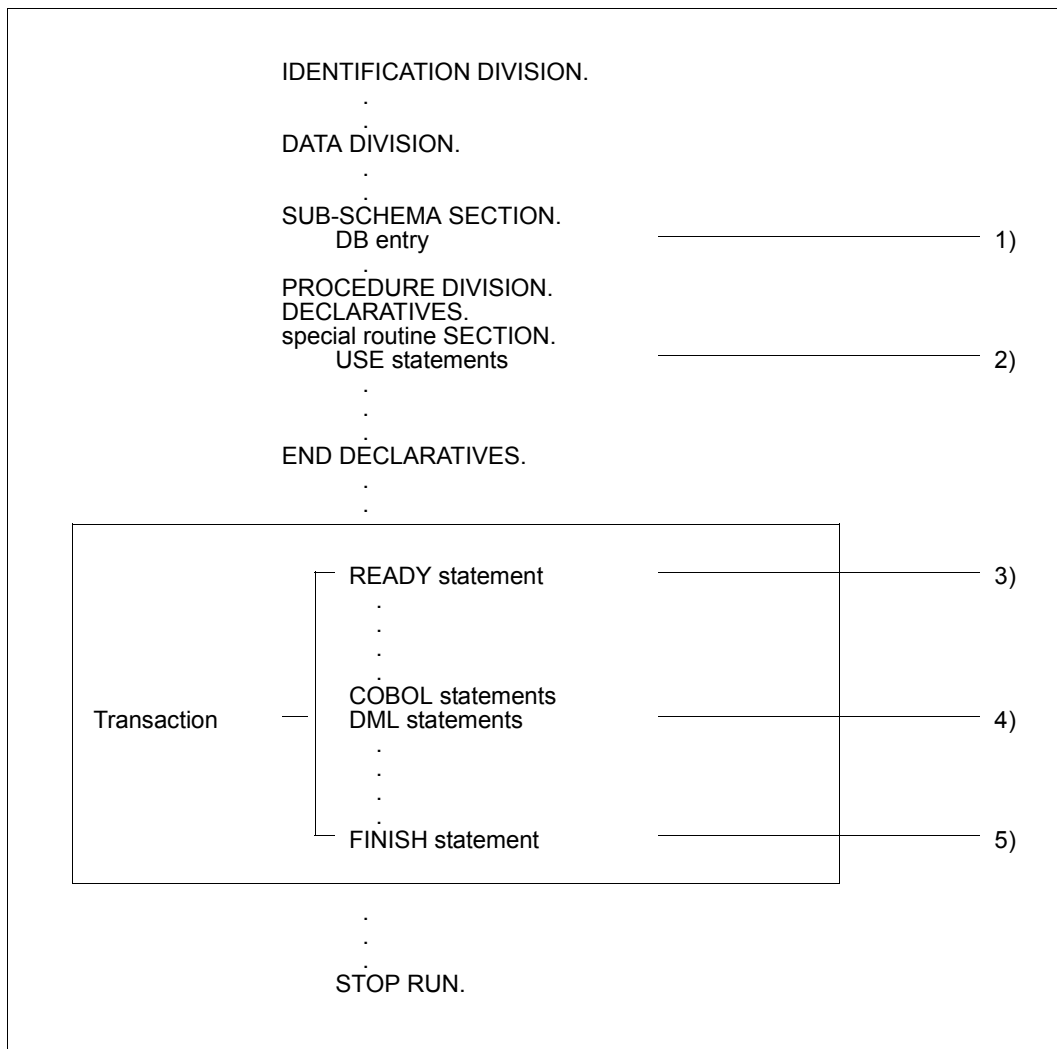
IDENTIFICATION DIVISION.
.
.
DATA DIVISION.
.
.
SUB-SCHEMA SECTION.
DB entry 1)
.
PROCEDURE DIVISION.
DECLARATIVES.
special routine SECTION.
USE statements 2)
.
.
.
END DECLARATIVES.
.
.

Transaction

READY statement 3)
.
.
.
.
COBOL statements
DML statements 4)
.
.
.
.
FINISH statement 5)

.
.
.
STOP RUN.